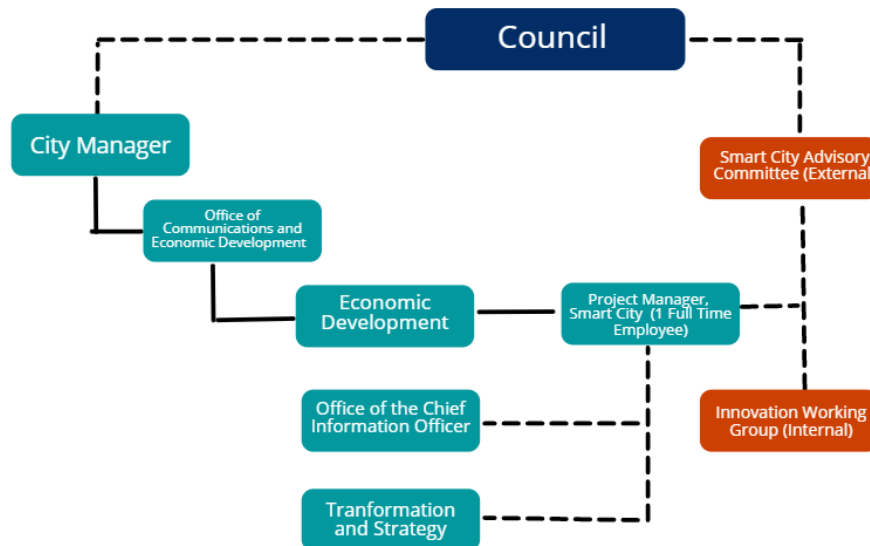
Council

City Manager

Smart City Advisory Committee (External

Office of Communications and Economic Development

Economic Development

Project Manager, Smart City (1 Full Time Employee)

Office of the Chief Information Officer

Innovation Working Group (Internal)

Tranformation and Strategy